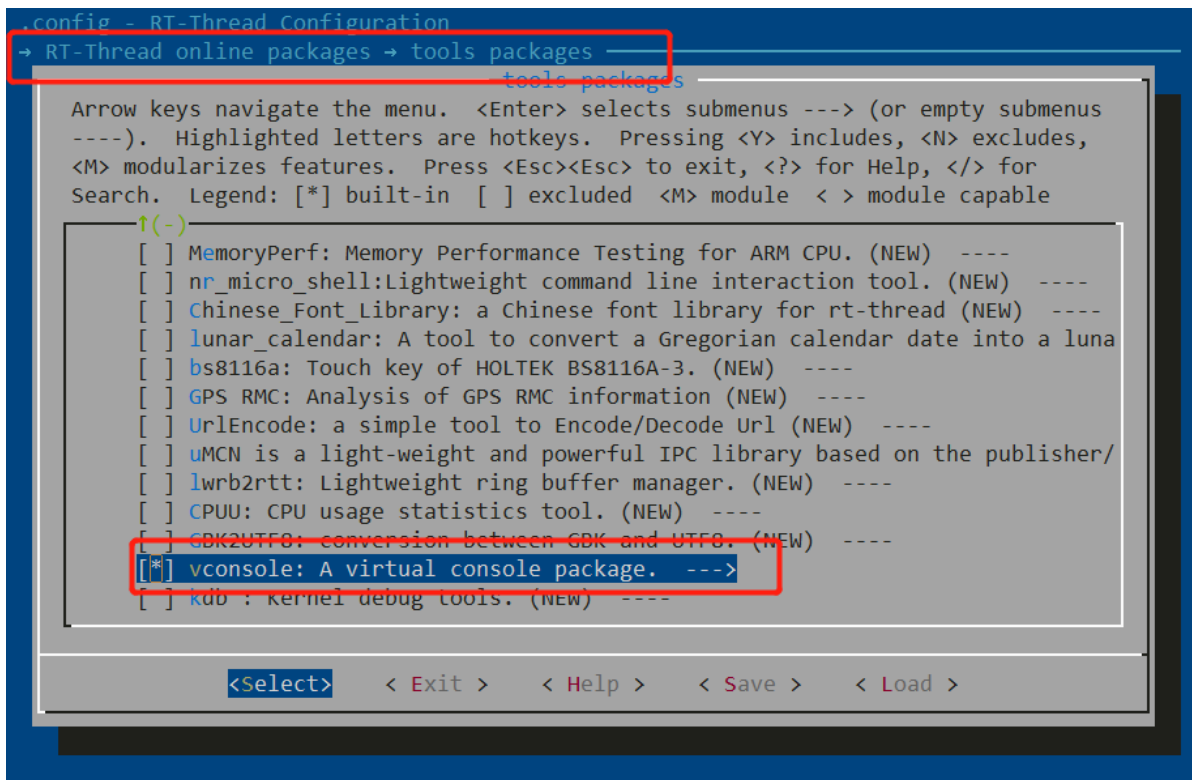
.config - RT-Thread Configuration
→ RT-Thread online packages → tools packages

tools packages

Arrow keys navigate the menu. <Enter> selects submenus ---> (or empty submenus ----). Highlighted letters are hotkeys. Pressing <Y> includes, <N> excludes, <M> modularizes features. Press <Esc><Esc> to exit, <?> for Help, </> for Search. Legend: [*] built-in [ ] excluded <M> module < > module capable

↑(-)
[ ] MemoryPerf: Memory Performance Testing for ARM CPU. (NEW) ----
[ ] nr_micro_shell:Lightweight command line interaction tool. (NEW) ----
[ ] Chinese_Font_Library: a Chinese font library for rt-thread (NEW) ----
[ ] lunar_calendar: A tool to convert a Gregorian calendar date into a luna
[ ] bs8116a: Touch key of HOLTEK BS8116A-3. (NEW) ----
[ ] GPS RMC: Analysis of GPS RMC information (NEW) ----
[ ] UrlEncode: a simple tool to Encode/Decode Url (NEW) ----
[ ] uMCN is a light-weight and powerful IPC library based on the publisher/
[ ] lwrb2rtt: Lightweight ring buffer manager. (NEW) ----
[ ] CPUU: CPU usage statistics tool. (NEW) ----
[ ] GBK2UTF8: conversion between GBK and UTF8. (NEW) ----
[*] vconsole: A virtual console package. --->
[ ] kdb : kernel debug tools. (NEW) ----

<Select> < Exit > < Help > < Save > < Load >